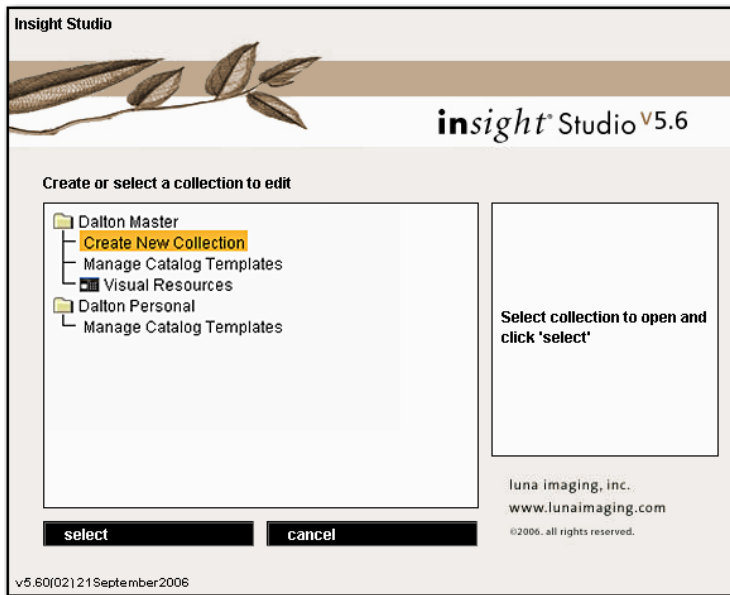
Insight Studio

insight® Studio v5.6

Create or select a collection to edit

Dalton Master
Create New Collection
Manage Catalog Templates
Visual Resources
Dalton Personal
Manage Catalog Templates

Select collection to open and click 'select'

luna imaging, inc.
www.lunaimaging.com
©2006. all rights reserved.

select

cancel

v5.60(02) 21September2006